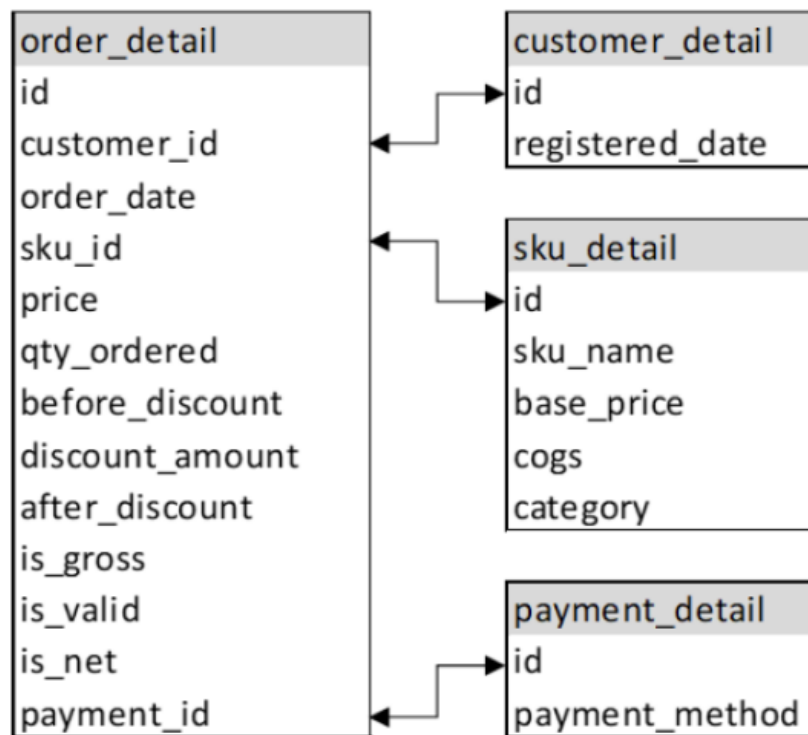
| order_detail |
|---|
| id |
| customer_id |
| order_date |
| sku_id |
| price |
| qty_ordered |
| before_discount |
| discount_amount |
| after_discount |
| is_gross |
| is_valid |
| is_net |
| payment_id |

| customer_detail |
|---|
| id |
| registered_date |

| sku_detail |
|---|
| id |
| sku_name |
| base_price |
| cogs |
| category |

| payment_detail |
|---|
| id |
| payment_method |